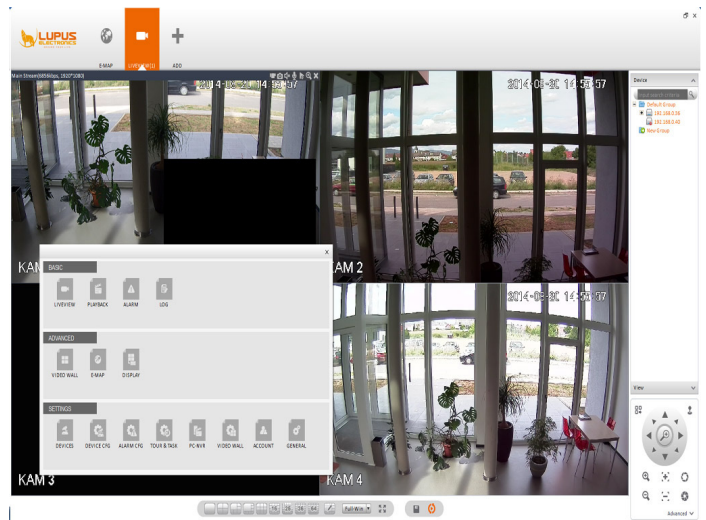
LUPUS ELECTRONICS

E-MAP

LIVEVIEW

ADD

Main Stream(665Kbps, 1920*1080)

2014-08-20 14:53:57

2014-08-20 14:53:57

2014-08-20 14:53:57

KAM 1

KAM 2

KAM 3

KAM 4

Device

Default Group

192.168.0.56

192.168.0.42

New Group

View

Advanced

x

BASIC

LIVEVIEW

PLAYBACK

ALARM

LOG

ADVANCED

VIDEO WALL

E-MAP

DISPLAY

SETTINGS

DEVICES

DEVICE CFG

ALARM CFG

TOUR & TASK

PC-NVR

VIDEO WALL

ACCOUNT

GENERAL

16

25

36

64

Full Win